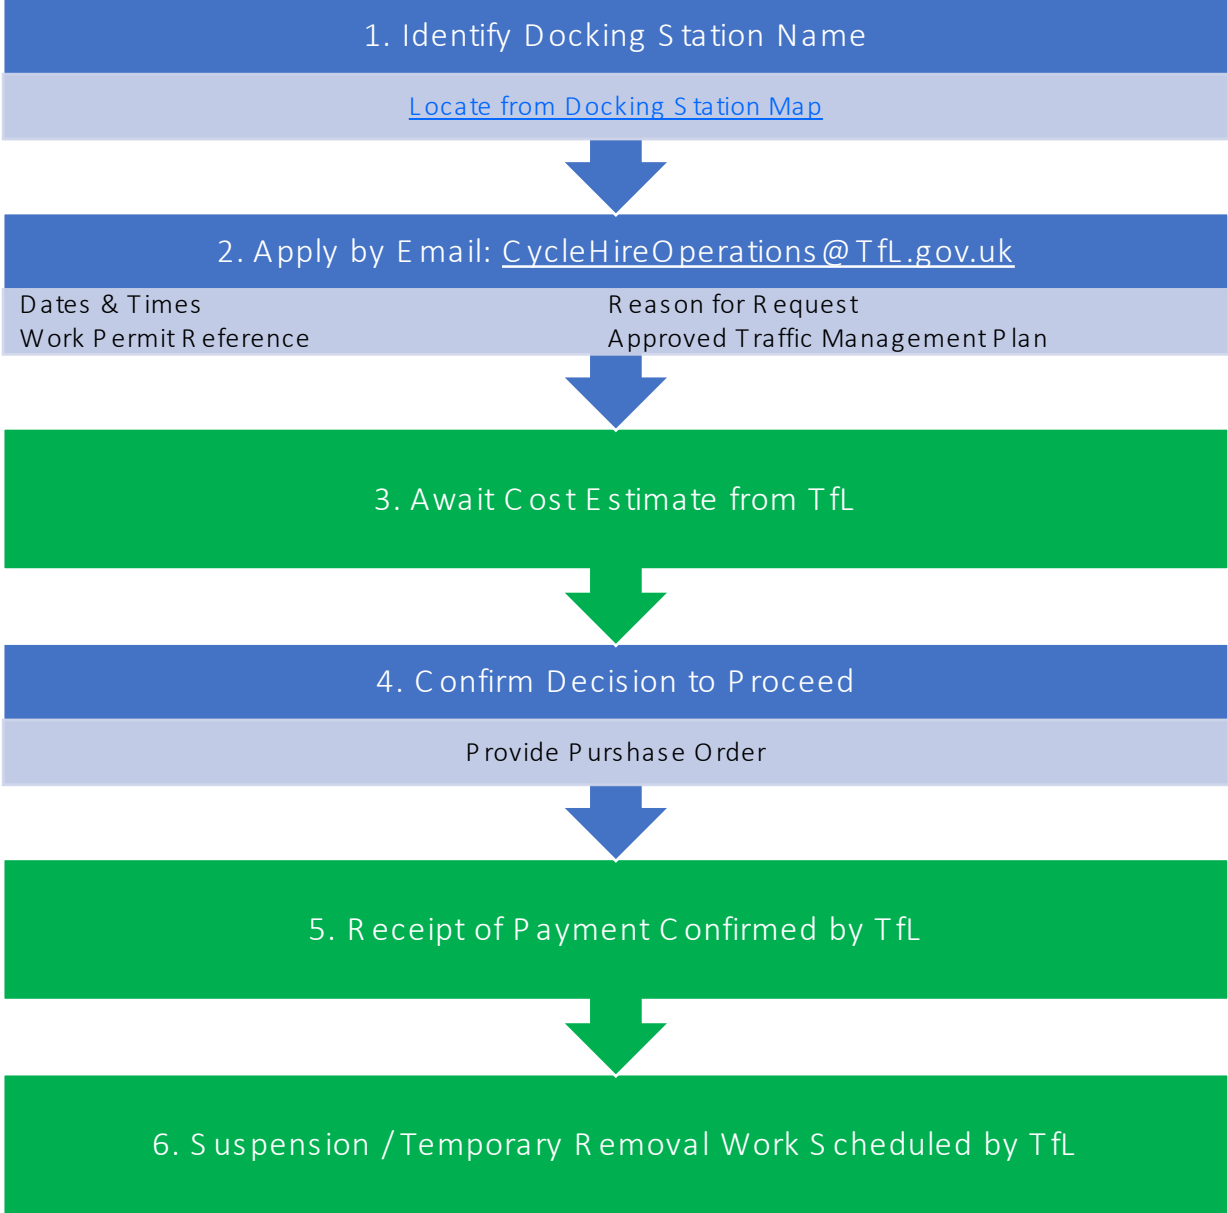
1. Identify Docking Station Name

Locate from Docking Station Map

2. Apply by Email: CycleHireOperations@TfL.gov.uk

Dates & Times
Work Permit Reference

Reason for Request
Approved Traffic Management Plan

3. Await Cost Estimate from TfL

4. Confirm Decision to Proceed

Provide Purshase Order

5. Receipt of Payment Confirmed by TfL

6. Suspension / Temporary Removal Work Scheduled by TfL